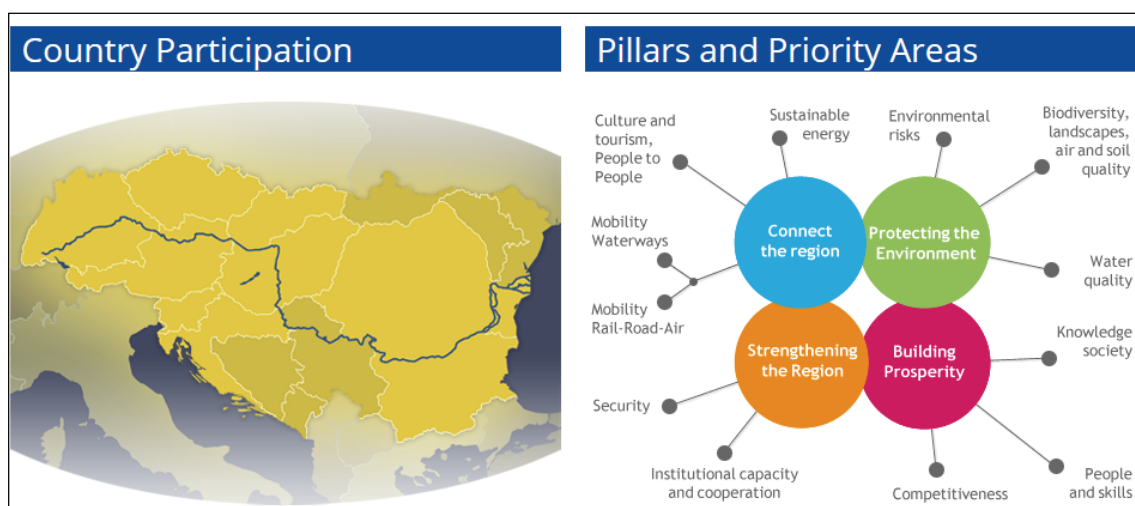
Country Participation

Pillars and Priority Areas

Culture and tourism, People to People

Sustainable energy

Environmental risks

Biodiversity, landscapes, air and soil quality

Mobility Waterways

Mobility Rail-Road-Air

Connect the region

Protecting the Environment

Water quality

Strengthening the Region

Building Prosperity

Knowledge society

Security

Institutional capacity and cooperation

Competitiveness

People and skills